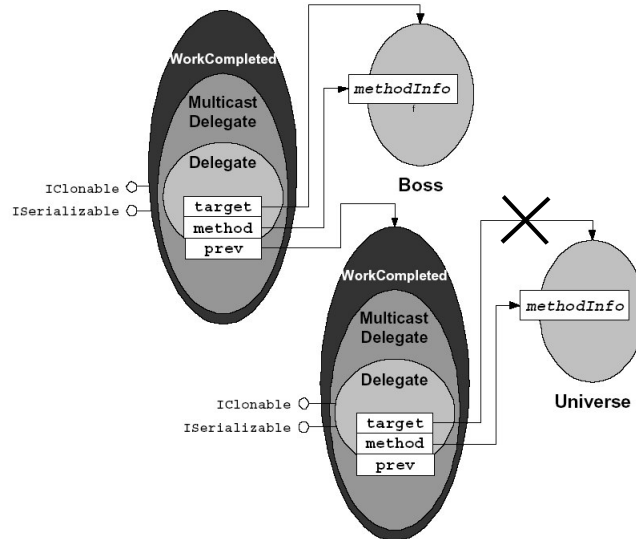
WorkCompleted

Multicast Delegate

Delegate

IClonable

ISerializable

target

method

prev

methodInfo

Boss

WorkCompleted

Multicast Delegate

Delegate

IClonable

ISerializable

target

method

prev

methodInfo

Universe